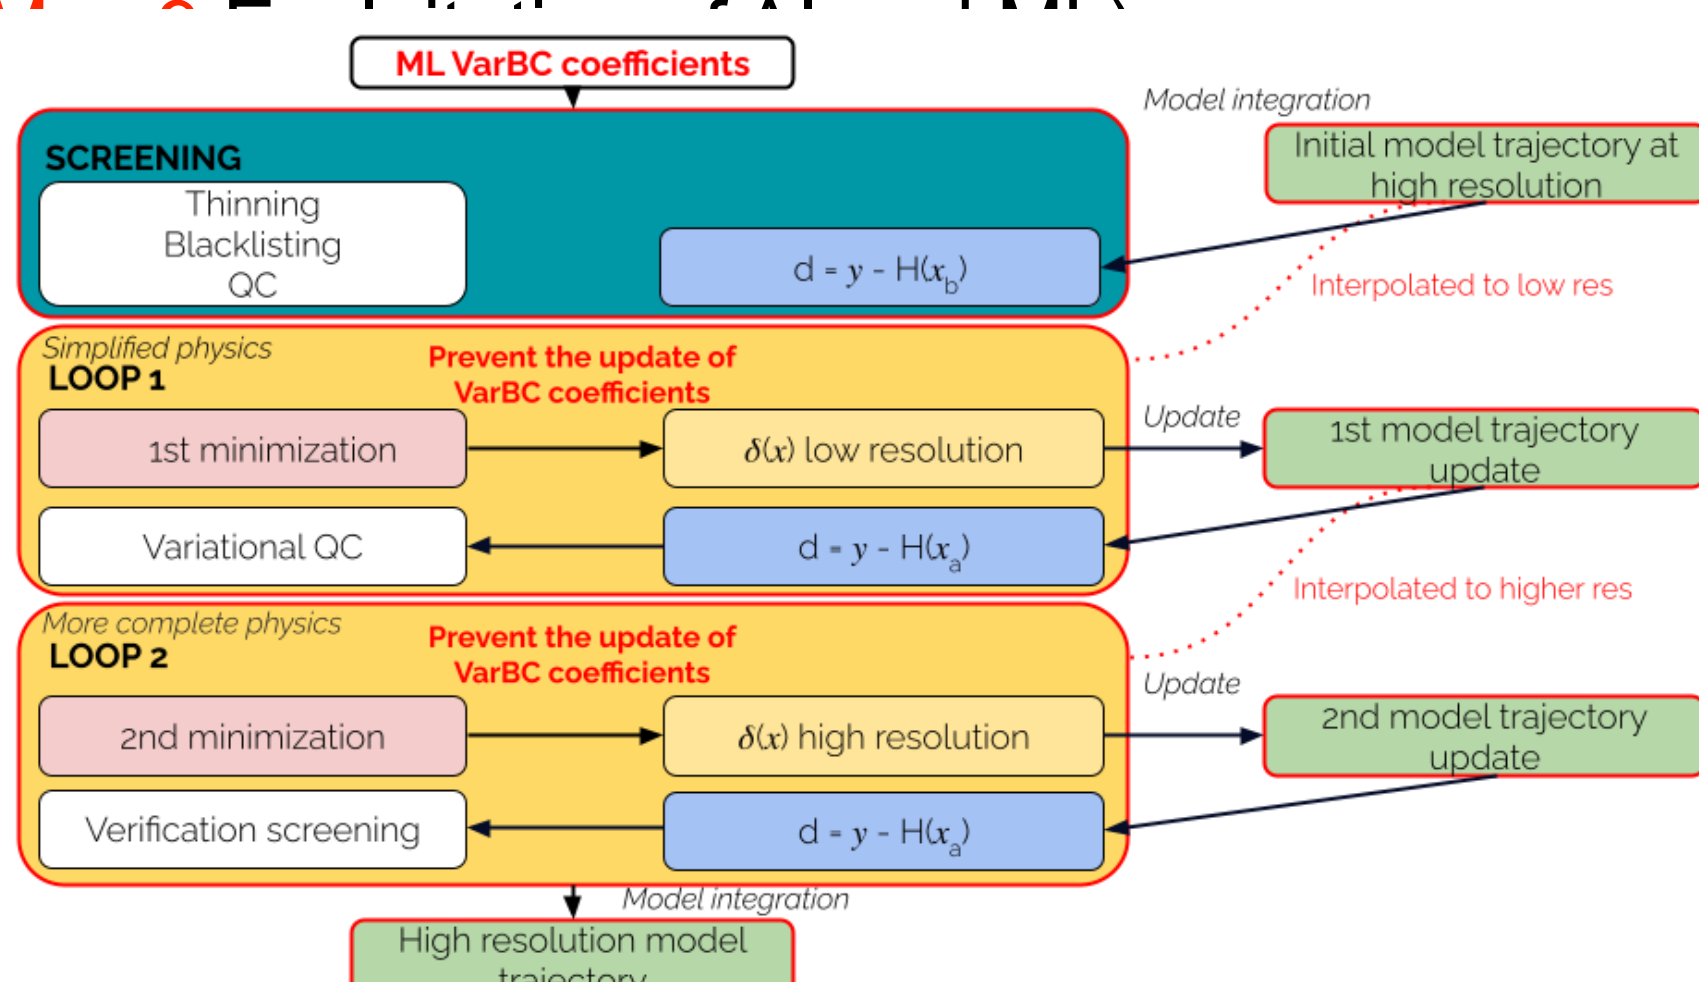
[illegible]

ML VarBC coefficients

SCREENING

Thinning
Blacklisting
QC

d = $y$ - H($x_b$)

Model integration

Initial model trajectory at high resolution

Interpolated to low res

Simplified physics
LOOP 1

Prevent the update of VarBC coefficients

1st minimization

$\delta(x)$ low resolution

Update

1st model trajectory update

Variational QC

d = $y$ - H($x_a$)

Interpolated to higher res

More complete physics
LOOP 2

Prevent the update of VarBC coefficients

2nd minimization

$\delta(x)$ high resolution

Update

2nd model trajectory update

Verification screening

d = $y$ - H($x_a$)

Model integration

High resolution model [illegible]